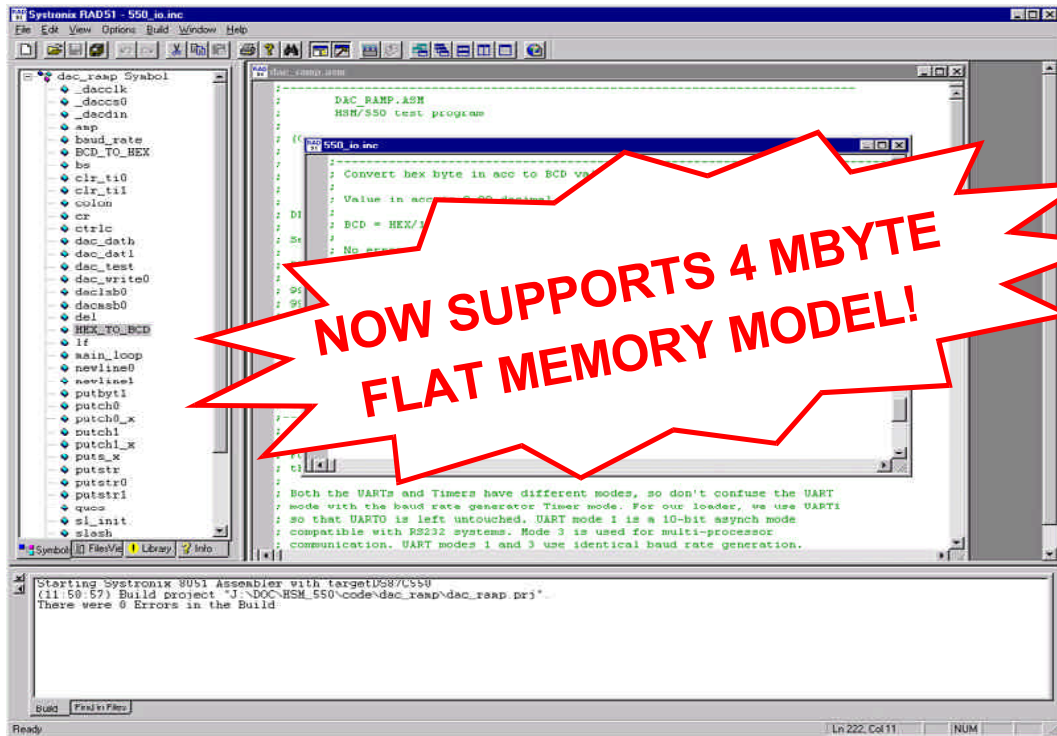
Systronix RAD51 - 550_io.inc

File Edit View Options Build Window Help

dac_ramp Symbol
_dacclk
_daccs0
_dacdin
amp
baud_rate
BCD_TO_HEX
bs
clr_ti0
clr_ti1
colon
cr
ctrlc
dac_dath
dac_datl
dac_test
dac_write0
daclsb0
dacmsb0
del
HEX_TO_BCD
lf
main_loop
newline0
newline1
putbyt1
putch0
putch0_x
putch1
putch1_x
puts_x
putstr
putstr0
putstr1
quos
sl_init
slash

Symbol FilesVie Library Info

dac_ramp.asm

;
; DAC_RAMP.ASM
; HSM/550 test program
;
; (C
;
; DI
;
; Se
;
; 9S
; 9S

550_io.inc

;
; Convert hex byte in acc to BCD va
;
; Value in acc
;
; BCD = HEX/1
;
; No erro

NOW SUPPORTS 4 MBYTE FLAT MEMORY MODEL!

; th
;
; Both the UARTs and Timers have different modes, so don't confuse the UART
; mode with the baud rate generator Timer mode. For our loader, we use UART1
; so that UART0 is left untouched. UART mode 1 is a 10-bit asynch mode
; compatible with RS232 systems. Mode 3 is used for multi-processor
; communication. UART modes 1 and 3 use identical baud rate generation.

Starting Systronix 8051 Assembler with targetDS87C550
(11:50:57) Build project "J:\DOC\HSM_550\code\dac_ramp\dac_ramp.prj".
There were 0 Errors in the Build

Build Find in Files

Ready Ln 222, Col 11 NUM